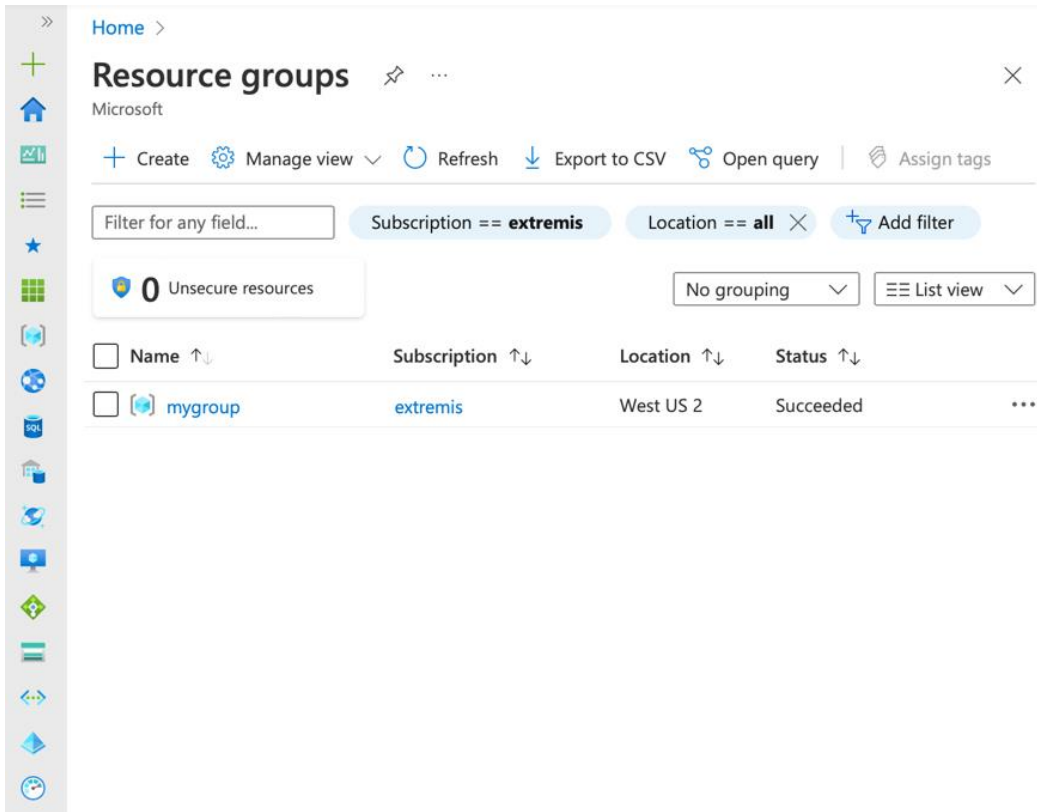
Home >

Resource groups

Microsoft

+ Create Manage view Refresh Export to CSV Open query Assign tags

Filter for any field...

Subscription == **extremis**

Location == **all**

Add filter

0 Unsecure resources

No grouping

List view

| Name | Subscription | Location | Status |
|---|---|---|---|
| mygroup | extremis | West US 2 | Succeeded |